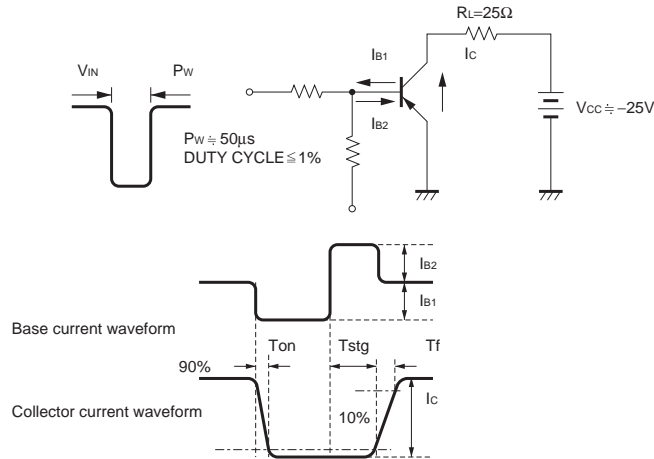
$R_L=25\Omega$

$V_{IN}$

$P_W$

$I_{B1}$

$I_C$

$I_{B2}$

$V_{CC} \fallingdotseq -25V$

$P_W \fallingdotseq 50\mu s$
DUTY CYCLE $\leqq 1\%$

$I_{B2}$

$I_{B1}$

Base current waveform

Ton

Tstg

Tf

90%

Collector current waveform

10%

$I_C$